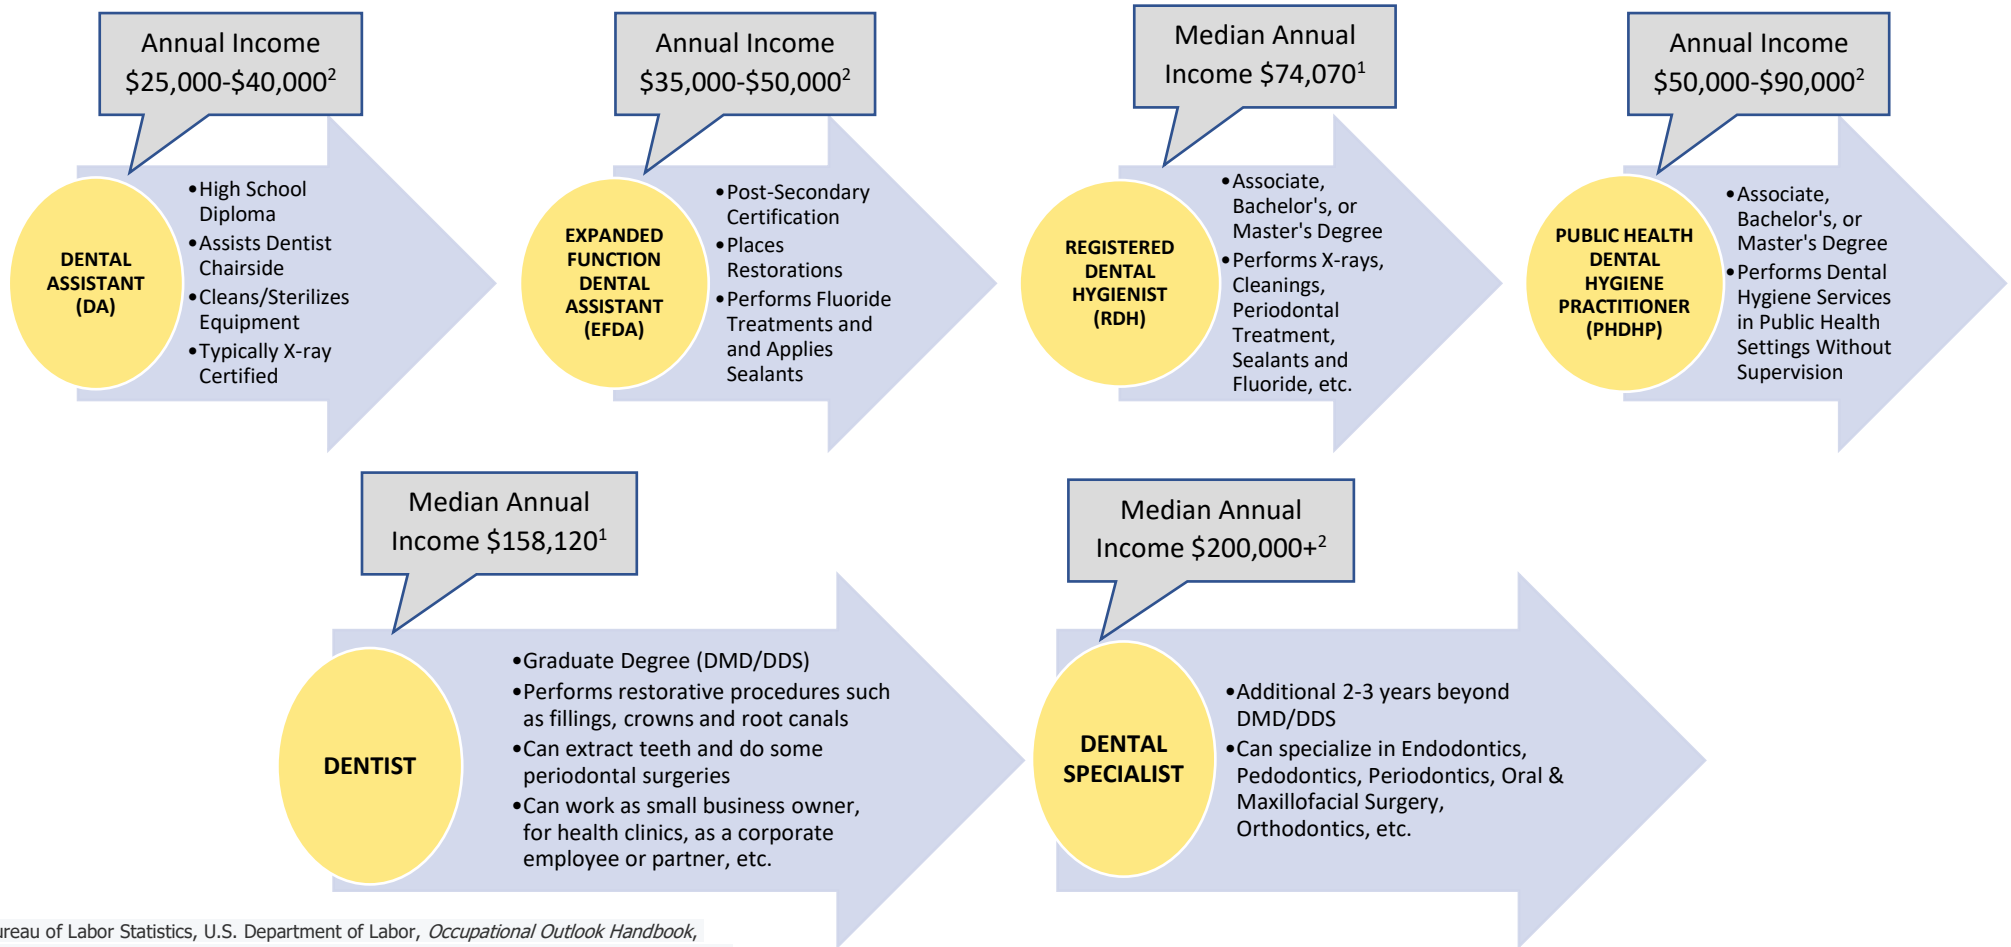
Annual Income $25,000-$40,000$^2$

DENTAL ASSISTANT (DA)

•High School Diploma
•Assists Dentist Chairside
•Cleans/Sterilizes Equipment
•Typically X-ray Certified

Annual Income $35,000-$50,000$^2$

EXPANDED FUNCTION DENTAL ASSISTANT (EFDA)

•Post-Secondary Certification
•Places Restorations
•Performs Fluoride Treatments and and Applies Sealants

Median Annual Income $74,070$^1$

REGISTERED DENTAL HYGIENIST (RDH)

•Associate, Bachelor's, or Master's Degree
•Performs X-rays, Cleanings, Periodontal Treatment, Sealants and Fluoride, etc.

Annual Income $50,000-$90,000$^2$

PUBLIC HEALTH DENTAL HYGIENE PRACTITIONER (PHDHP)

•Associate, Bachelor's, or Master's Degree
•Performs Dental Hygiene Services in Public Health Settings Without Supervision

Median Annual Income $158,120$^1$

DENTIST

•Graduate Degree (DMD/DDS)
•Performs restorative procedures such as fillings, crowns and root canals
•Can extract teeth and do some periodontal surgeries
•Can work as small business owner, for health clinics, as a corporate employee or partner, etc.

Median Annual Income $200,000+$^2$

DENTAL SPECIALIST

•Additional 2-3 years beyond DMD/DDS
•Can specialize in Endodontics, Pedodontics, Periodontics, Oral & Maxillofacial Surgery, Orthodontics, etc.

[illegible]reau of Labor Statistics, U.S. Department of Labor, *Occupational Outlook Handbook*,